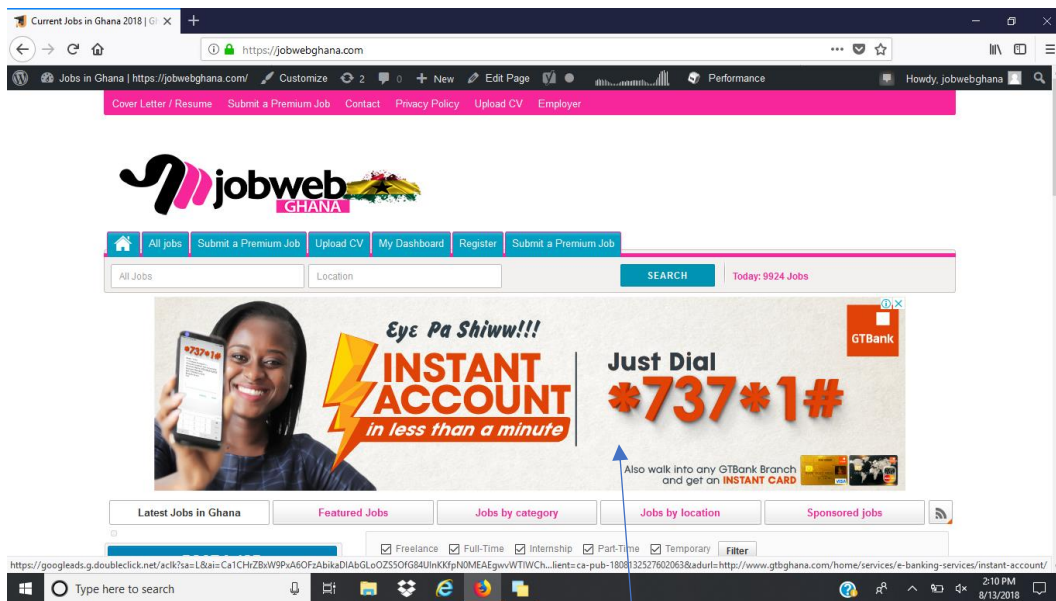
Current Jobs in Ghana 2018 | Gl ×
+
https://jobwebghana.com
Jobs in Ghana | https://jobwebghana.com/ Customize 2 0 New Edit Page Performance Howdy, jobwebghana
Cover Letter / Resume Submit a Premium Job Contact Privacy Policy Upload CV Employer

jobweb GHANA

All jobs Submit a Premium Job Upload CV My Dashboard Register Submit a Premium Job
All Jobs Location SEARCH Today: 9924 Jobs

*737*1#
Eye Pa Shiww!!!
INSTANT ACCOUNT
in less than a minute
Just Dial
*737*1#
GTBank
Also walk into any GTBank Branch and get an INSTANT CARD

Latest Jobs in Ghana Featured Jobs Jobs by category Jobs by location Sponsored jobs
Freelance Full-Time Internship Part-Time Temporary Filter
https://googleads.g.doubleclick.net/aclk?sa=L&ai=Ca1CHrZBxW9PxA6OFzAbikaDIAbGLoOZS5OfG84UlnKKfpN0MEAEgwvWTIWCh...lient=ca-pub-1808132527602063&adurl=http://www.gtbghana.com/home/services/e-banking-services/instant-account/
Type here to search
2:10 PM 8/13/2018